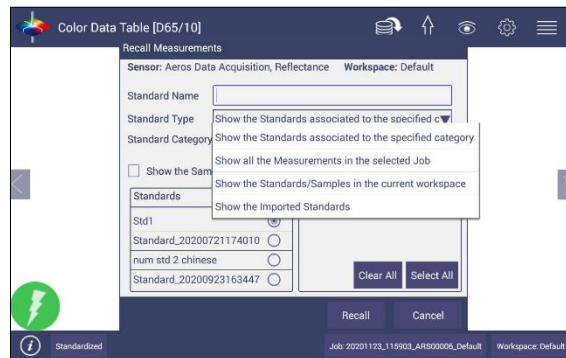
Color Data Table [D65/10]

Recall Measurements

Sensor: Aeros Data Acquisition, Reflectance Workspace: Default

Standard Name

Standard Type Show the Standards associated to the specified c

Standard Category Show the Standards associated to the specified category

Show all the Measurements in the selected Job

Show the Sam

Show the Standards/Samples in the current workspace

Show the Imported Standards

| Standards | |
|---|---|
| Std1 | |
| Standard_20200721174010 | |
| num std 2 chinese | |
| Standard_20200923163447 | |

Clear All Select All

Recall Cancel

Standardized

Job: 20201123_115903_ARS00006_Default

Workspace: Default